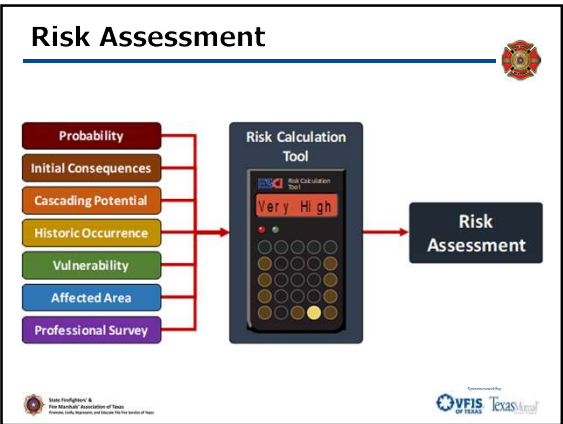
Risk Assessment

Probability

Initial Consequences

Cascading Potential

Historic Occurrence

Vulnerability

Affected Area

Professional Survey

Risk Calculation Tool

ESCI Risk Calculation Tool

Very High

Risk Assessment

State Firefighters' & Fire Marshals' Association of Texas
Promote, Unify, Represent, and Educate the Fire Service of Texas

Sponsored by
VFIS OF TEXAS
TexasMutual